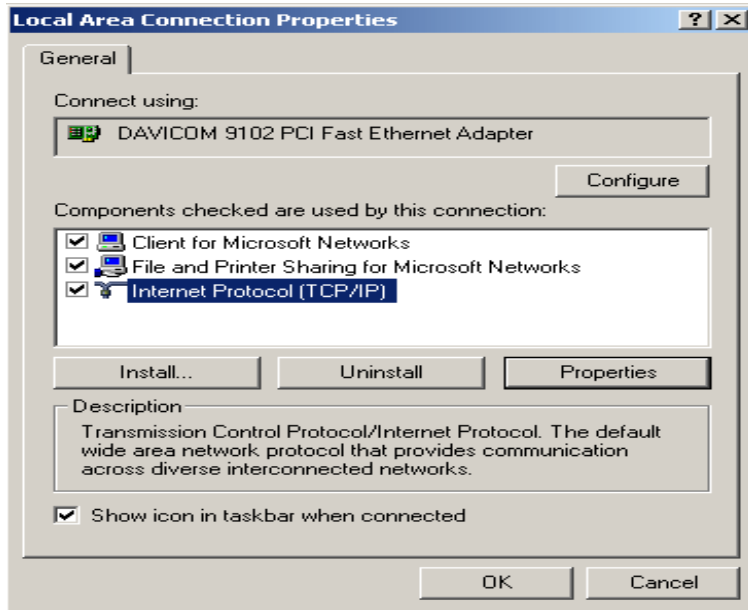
Local Area Connection Properties

?

X

General

Connect using:

DAVICOM 9102 PCI Fast Ethernet Adapter

Configure

Components checked are used by this connection:

Client for Microsoft Networks

File and Printer Sharing for Microsoft Networks

Internet Protocol (TCP/IP)

Install...

Uninstall

Properties

Description

Transmission Control Protocol/Internet Protocol. The default wide area network protocol that provides communication across diverse interconnected networks.

Show icon in taskbar when connected

OK

Cancel